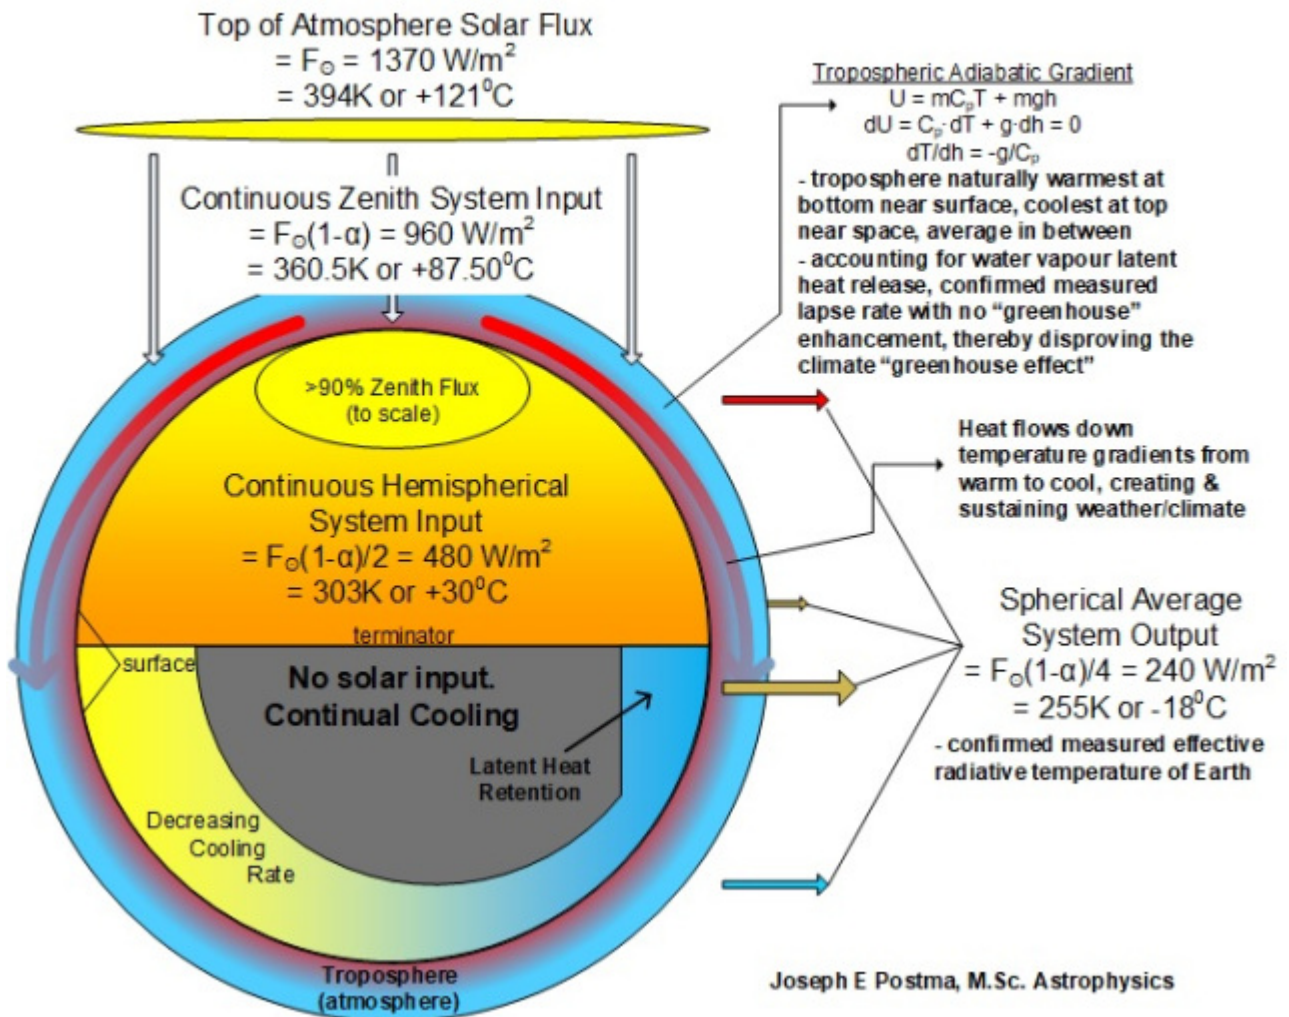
Top of Atmosphere Solar Flux
$= F_{\odot} = 1370\ W/m^2$
$= 394K$ or $+121^0C$

Continuous Zenith System Input
$= F_{\odot}(1-\alpha) = 960\ W/m^2$
$= 360.5K$ or $+87.50^0C$

Tropospheric Adiabatic Gradient
$U = mC_pT + mgh$
$dU = C_p \cdot dT + g \cdot dh = 0$
$dT/dh = -g/C_p$
- troposphere naturally warmest at bottom near surface, coolest at top near space, average in between
- accounting for water vapour latent heat release, confirmed measured lapse rate with no "greenhouse" enhancement, thereby disproving the climate "greenhouse effect"

>90% Zenith Flux (to scale)

Continuous Hemispherical System Input
$= F_{\odot}(1-\alpha)/2 = 480\ W/m^2$
$= 303K$ or $+30^0C$

Heat flows down temperature gradients from warm to cool, creating & sustaining weather/climate

terminator

surface

No solar input. Continual Cooling

Latent Heat Retention

Decreasing Cooling Rate

Spherical Average System Output
$= F_{\odot}(1-\alpha)/4 = 240\ W/m^2$
$= 255K$ or $-18^0C$
- confirmed measured effective radiative temperature of Earth

Troposphere (atmosphere)

Joseph E Postma, M.Sc. Astrophysics